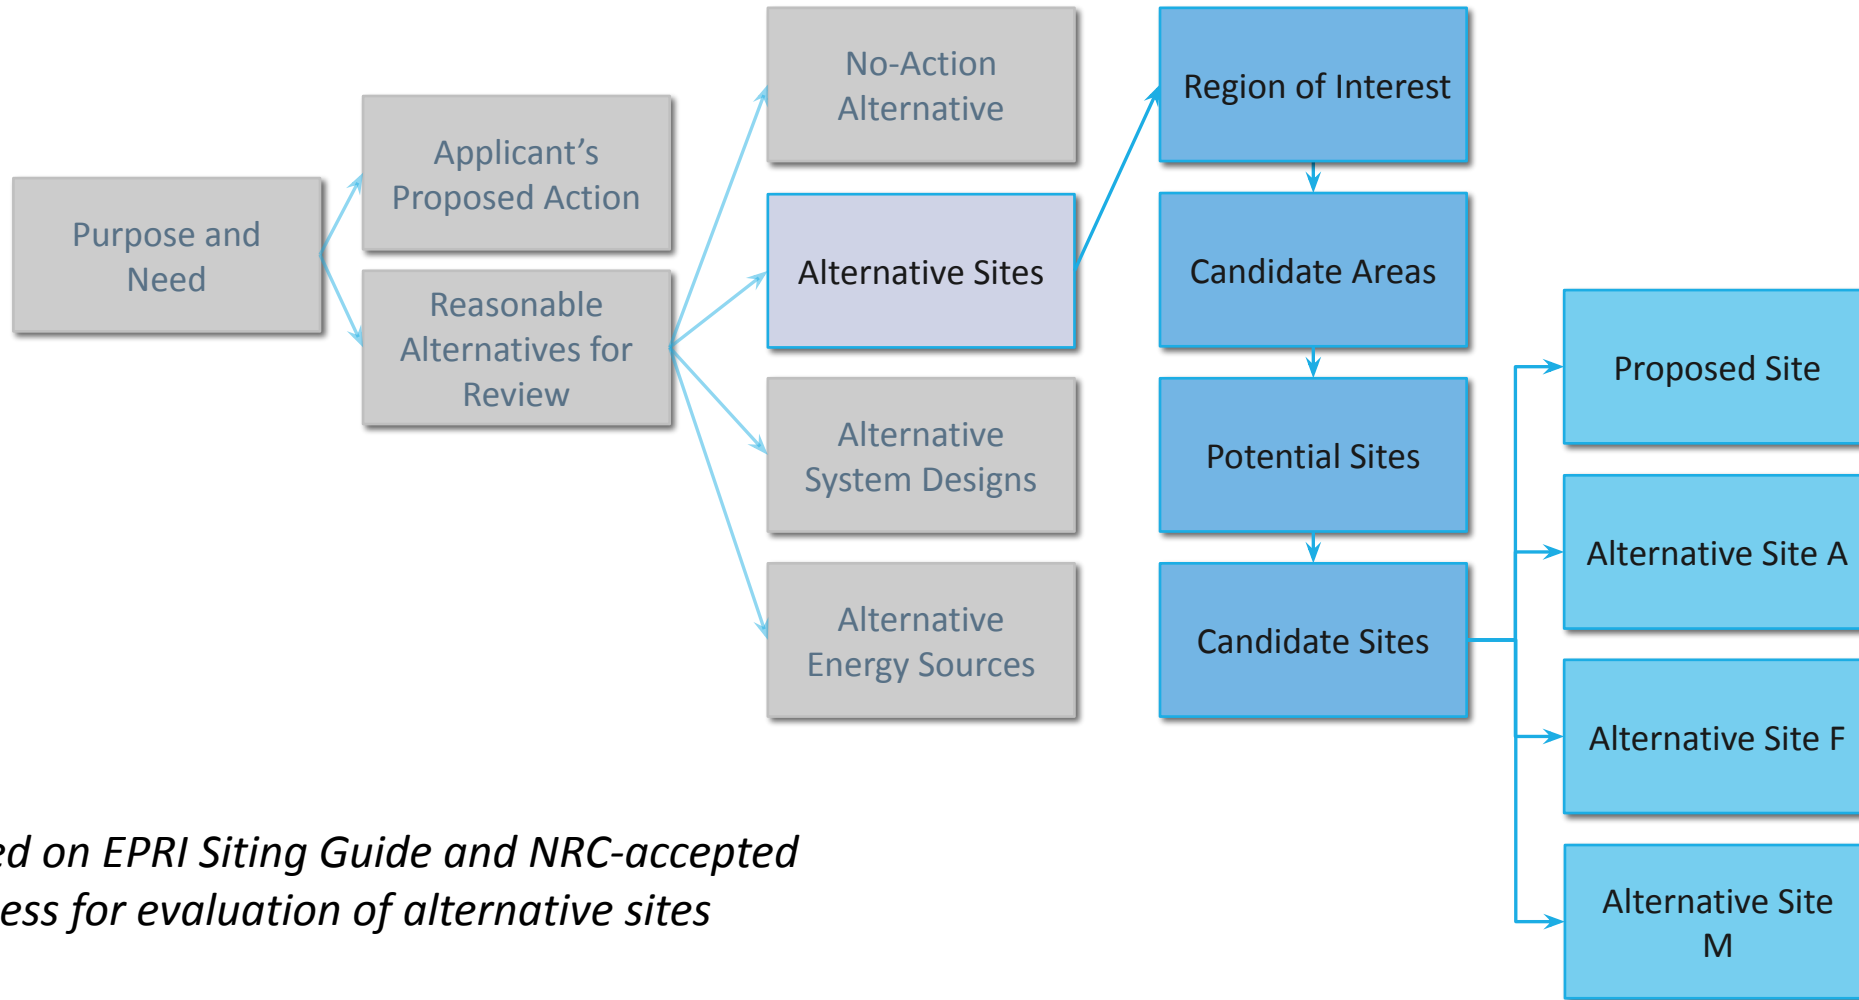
Purpose and Need

Applicant's Proposed Action

Reasonable Alternatives for Review

No-Action Alternative

Alternative Sites

Alternative System Designs

Alternative Energy Sources

Region of Interest

Candidate Areas

Potential Sites

Candidate Sites

Proposed Site

Alternative Site A

Alternative Site F

Alternative Site M

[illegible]ed on EPRI Siting Guide and NRC-accepted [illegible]ess for evaluation of alternative sites